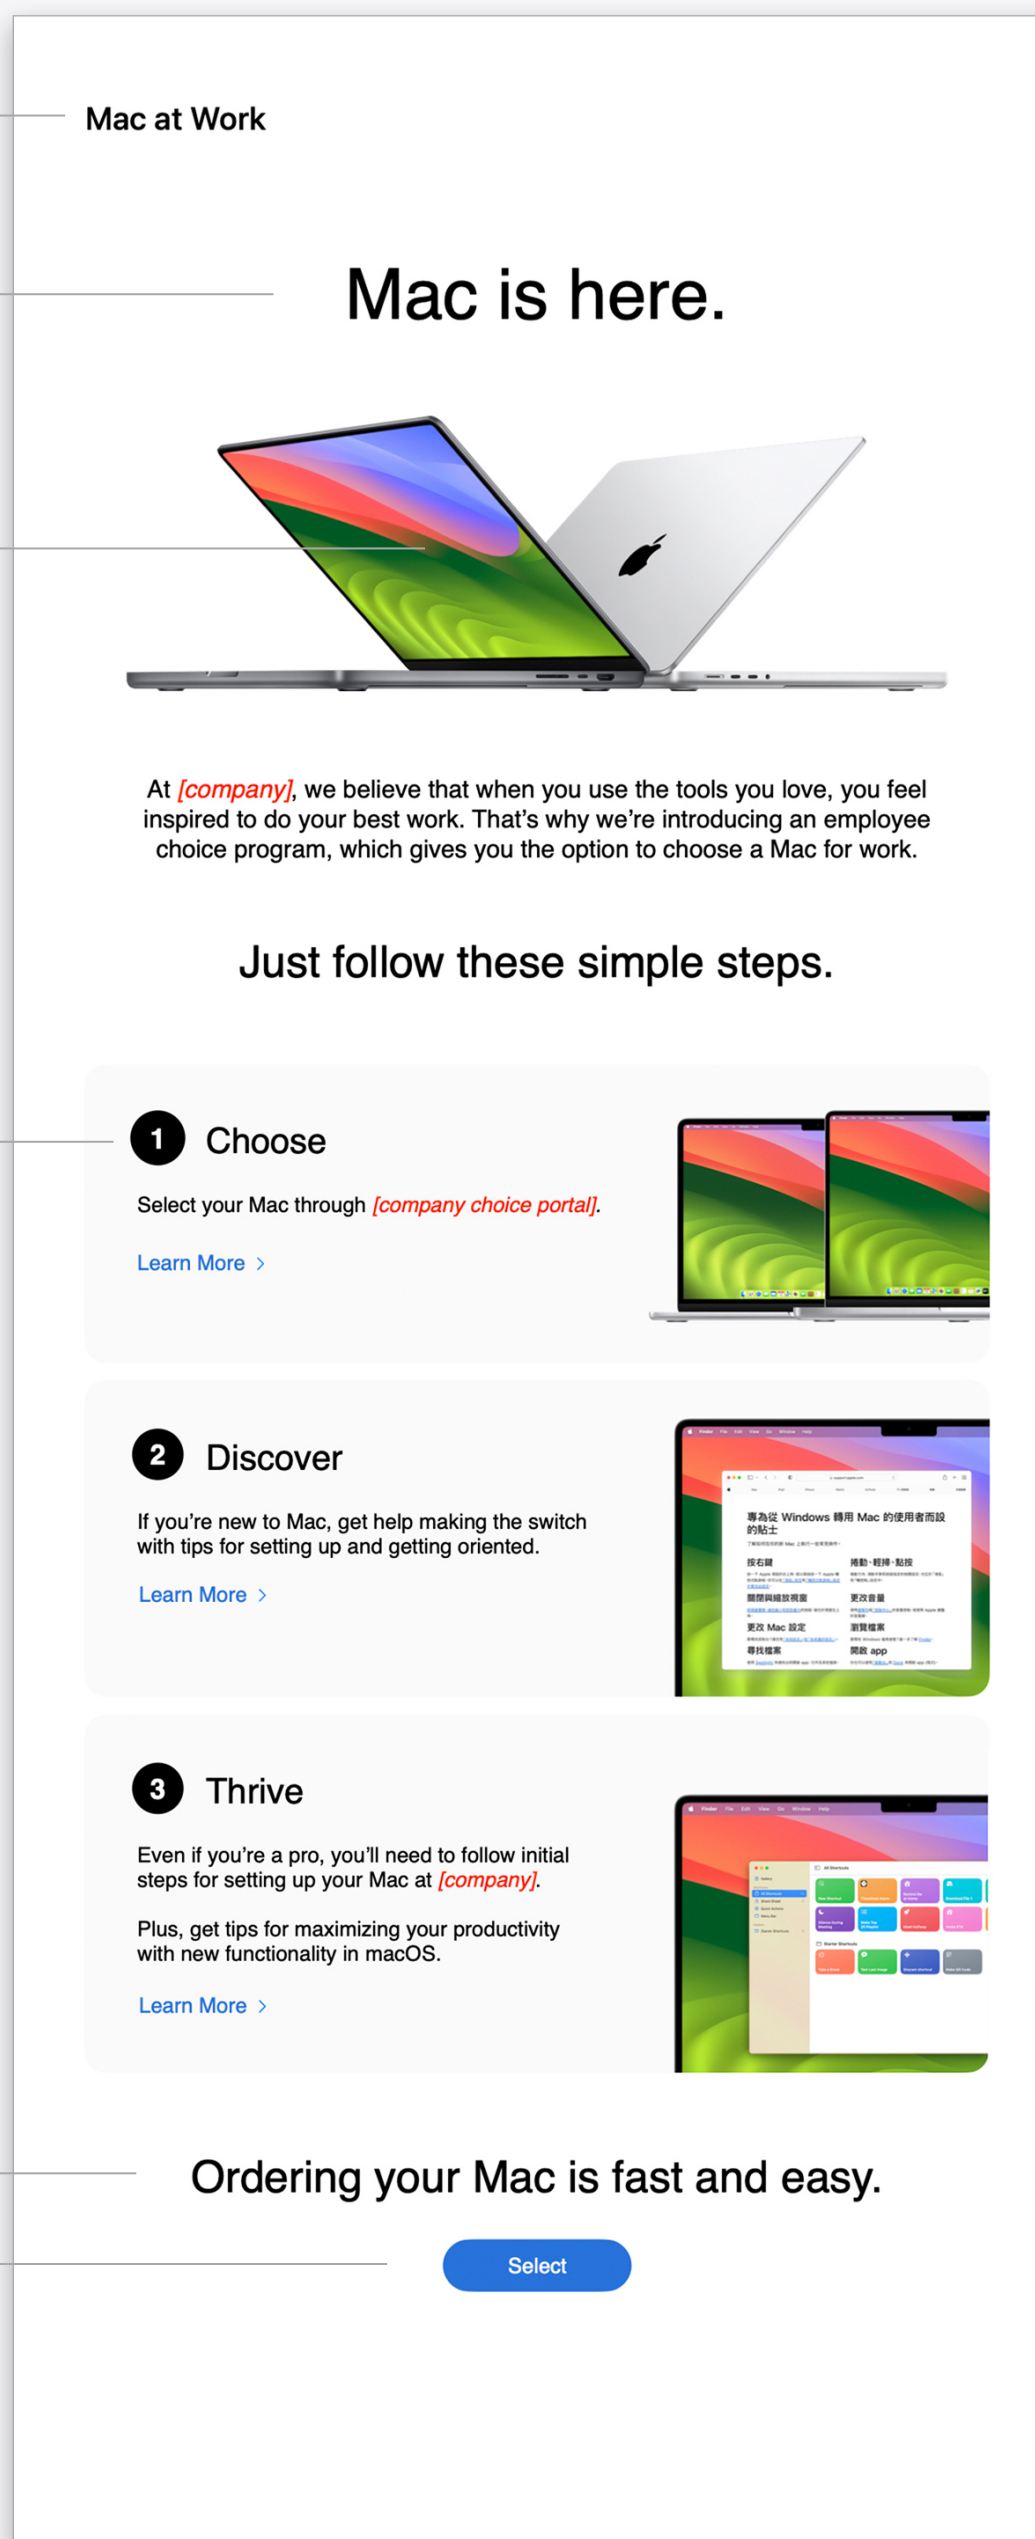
Mac at Work

Mac is here.

At [company], we believe that when you use the tools you love, you feel inspired to do your best work. That's why we're introducing an employee choice program, which gives you the option to choose a Mac for work.

Just follow these simple steps.

1 Choose

Select your Mac through [company choice portal].

Learn More >

2 Discover

If you're new to Mac, get help making the switch with tips for setting up and getting oriented.

Learn More >

專為從 Windows 轉用 Mac 的使用者而設的貼士

按右鍵

捲動、輕掃、點按

開關與縮放視窗

更改音量

更改 Mac 設定

瀏覽檔案

尋找檔案

開啟 app

3 Thrive

Even if you're a pro, you'll need to follow initial steps for setting up your Mac at [company].

Plus, get tips for maximizing your productivity with new functionality in macOS.

Learn More >

Ordering your Mac is fast and easy.

Select